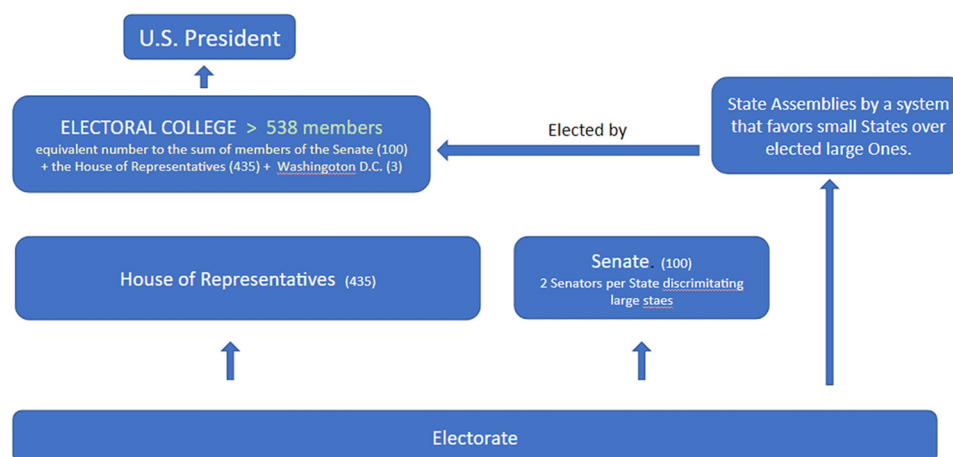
U.S. President

ELECTORAL COLLEGE > 538 members
equivalent number to the sum of members of the Senate (100) + the House of Representatives (435) + Washingoton D.C. (3)

Elected by

State Assemblies by a system that favors small States over elected large Ones.

House of Representatives (435)

Senate. (100)
2 Senators per State discrimitating large staes

Electorate